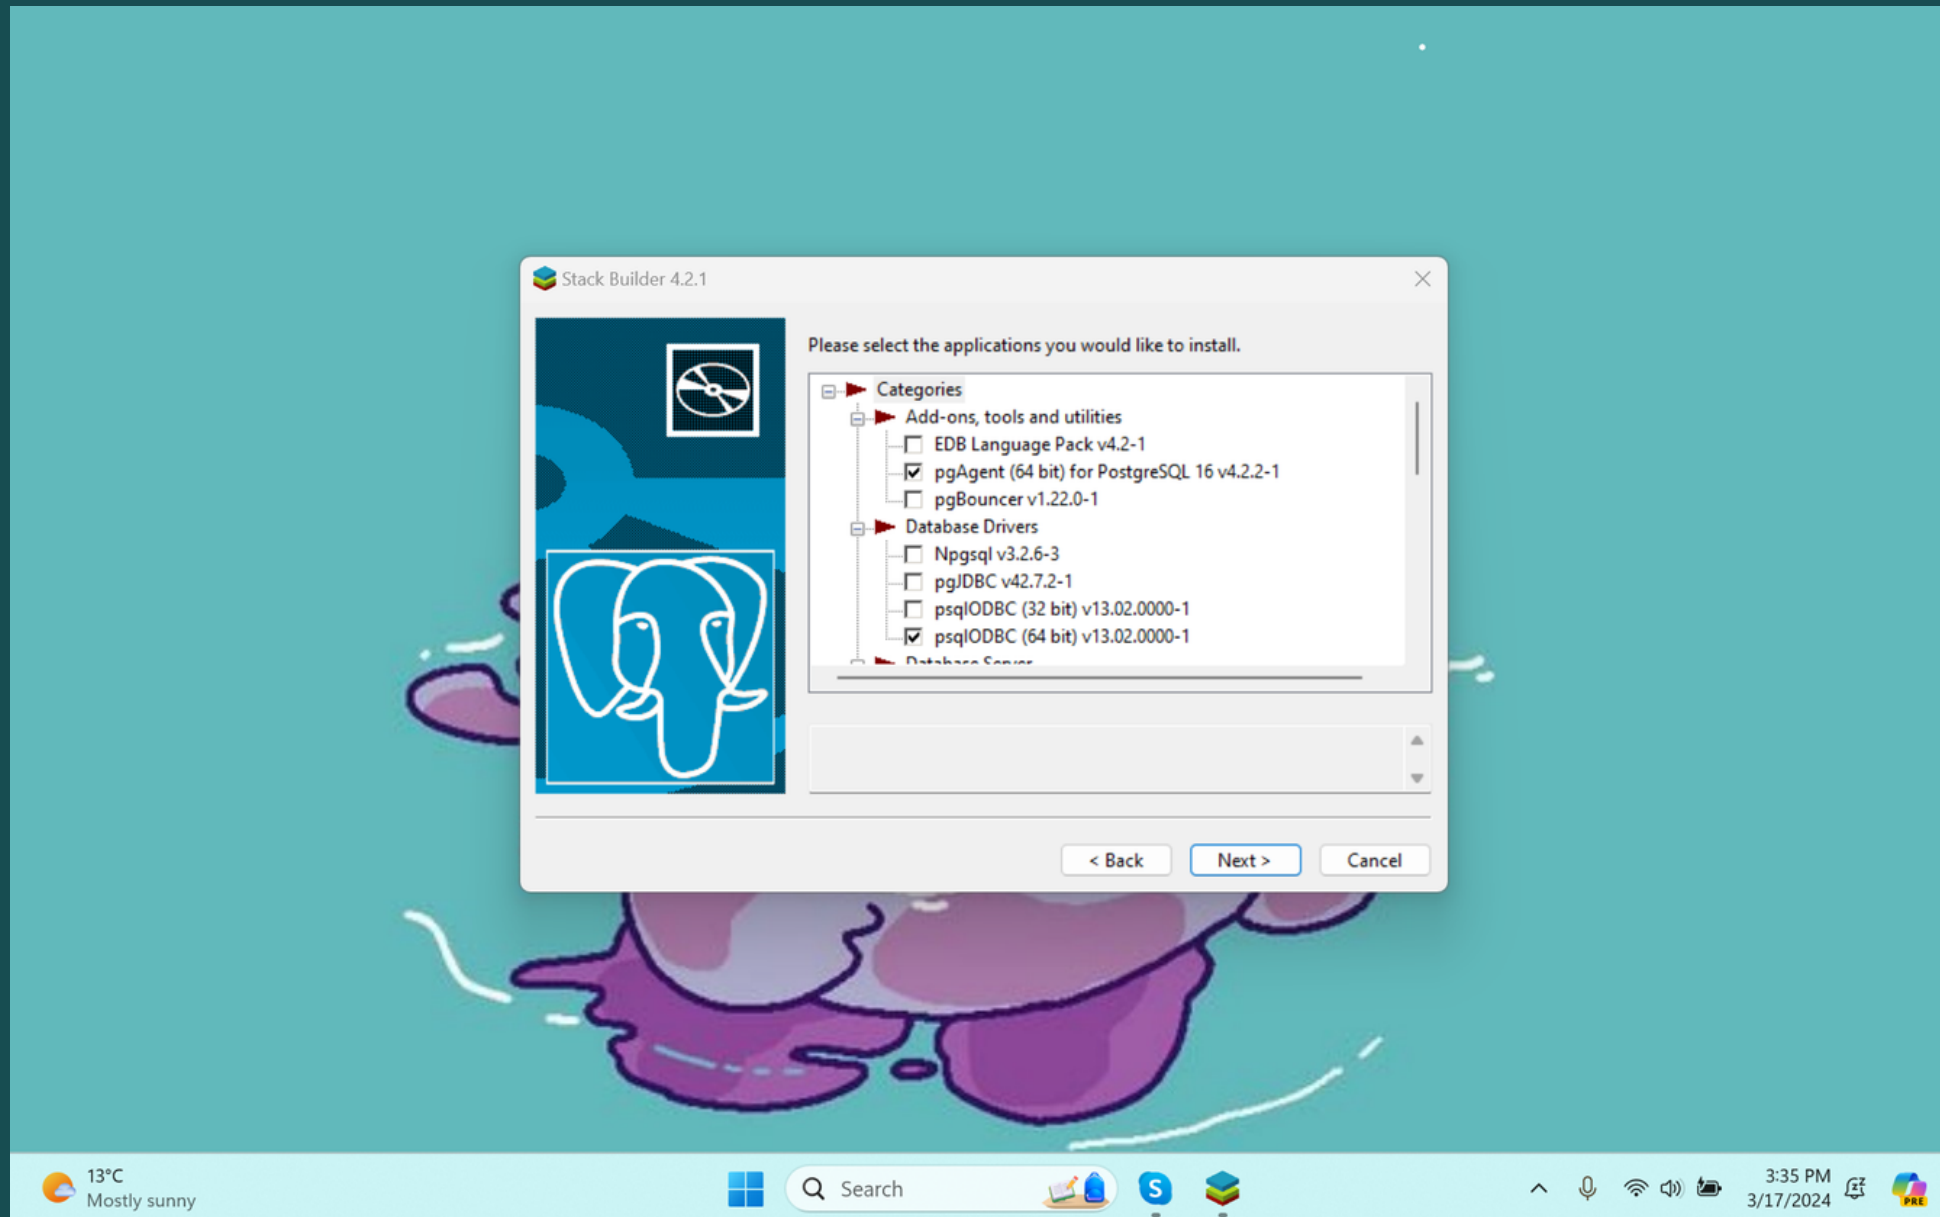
Stack Builder 4.2.1

Please select the applications you would like to install.

Categories
Add-ons, tools and utilities
EDB Language Pack v4.2-1
pgAgent (64 bit) for PostgreSQL 16 v4.2.2-1
pgBouncer v1.22.0-1
Database Drivers
Npgsql v3.2.6-3
pgJDBC v42.7.2-1
psqlODBC (32 bit) v13.02.0000-1
psqlODBC (64 bit) v13.02.0000-1
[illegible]

< Back
Next >
Cancel

13°C
Mostly sunny
Search
3:35 PM
3/17/2024